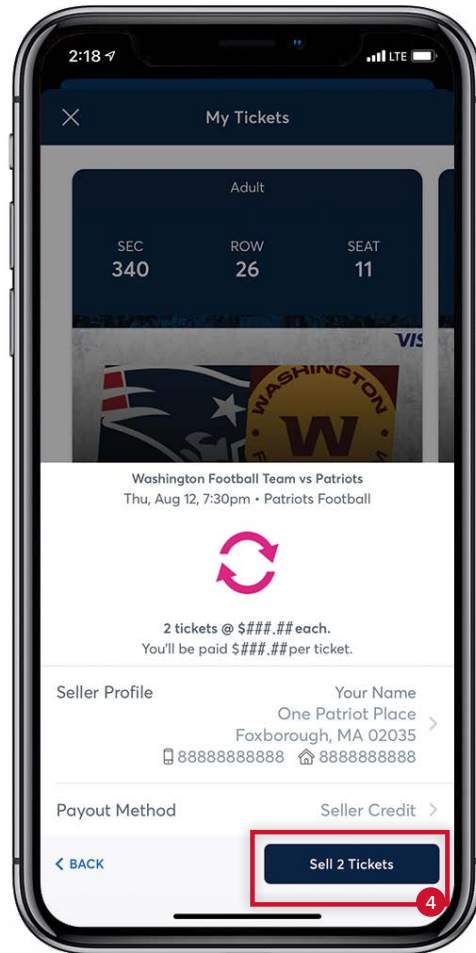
2:18 LTE

My Tickets

Adult

SEC 340 ROW 26 SEAT 11

VIS

WASHINGTON W

Washington Football Team vs Patriots
Thu, Aug 12, 7:30pm • Patriots Football

2 tickets @ $###.## each.
You'll be paid $###.## per ticket.

Seller Profile
Your Name
One Patriot Place
Foxborough, MA 02035
88888888888 8888888888

Payout Method
Seller Credit

BACK

Sell 2 Tickets

4